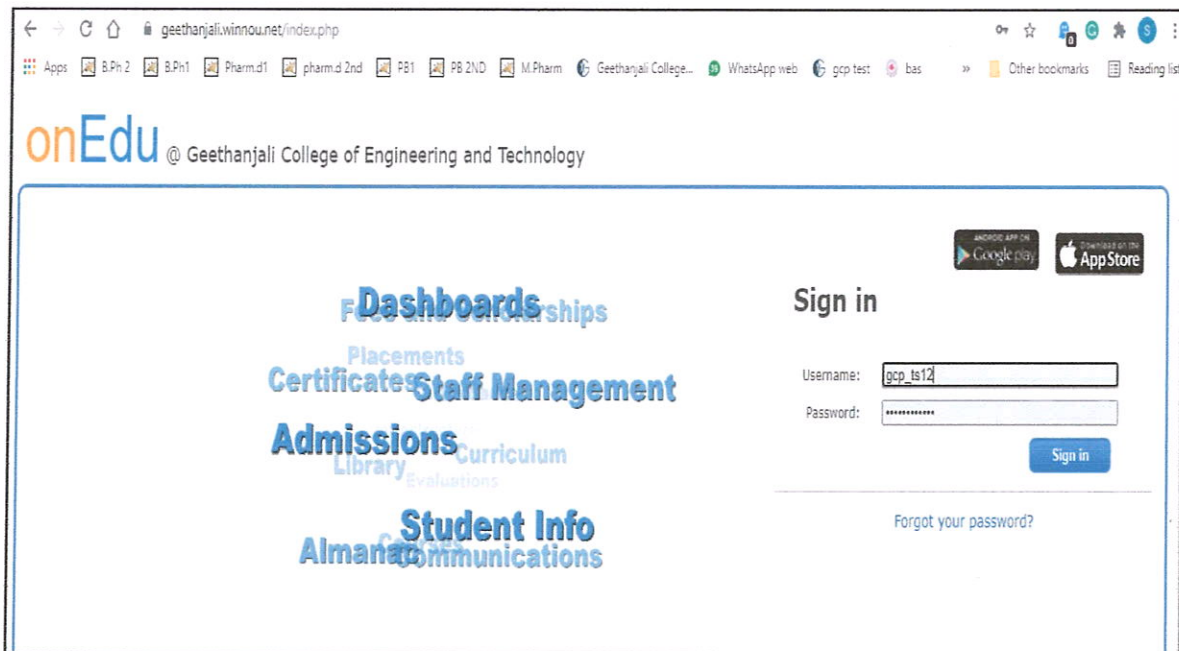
geethanjali.winnou.net/index.php

Apps B.Ph 2 B.Ph1 Pharm.d1 pharm.d 2nd PB1 PB 2ND M.Pharm Geethanjali College... WhatsApp web gcp test bas » Other bookmarks Reading list

onEdu @ Geethanjali College of Engineering and Technology

ANDROID APP ON Google play

Download on the App Store

Dashboards
Fees and Scholarships
Placements
Certificates
Staff Management
Admissions
Library
Curriculum
Evaluations
Student Info
Courses
Almanac
Communications

Sign in

Username: gcp_ts12
Password: ••••••••••••

Sign in

Forgot your password?